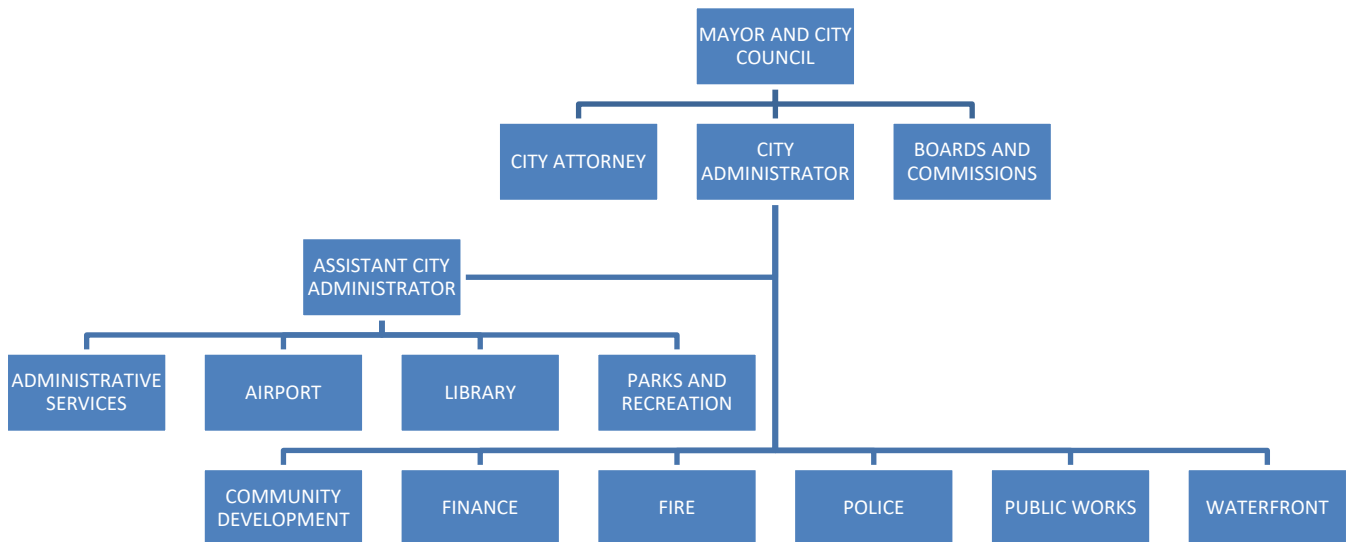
MAYOR AND CITY COUNCIL

CITY ATTORNEY

CITY ADMINISTRATOR

BOARDS AND COMMISSIONS

ASSISTANT CITY ADMINISTRATOR

ADMINISTRATIVE SERVICES

AIRPORT

LIBRARY

PARKS AND RECREATION

COMMUNITY DEVELOPMENT

FINANCE

FIRE

POLICE

PUBLIC WORKS

WATERFRONT